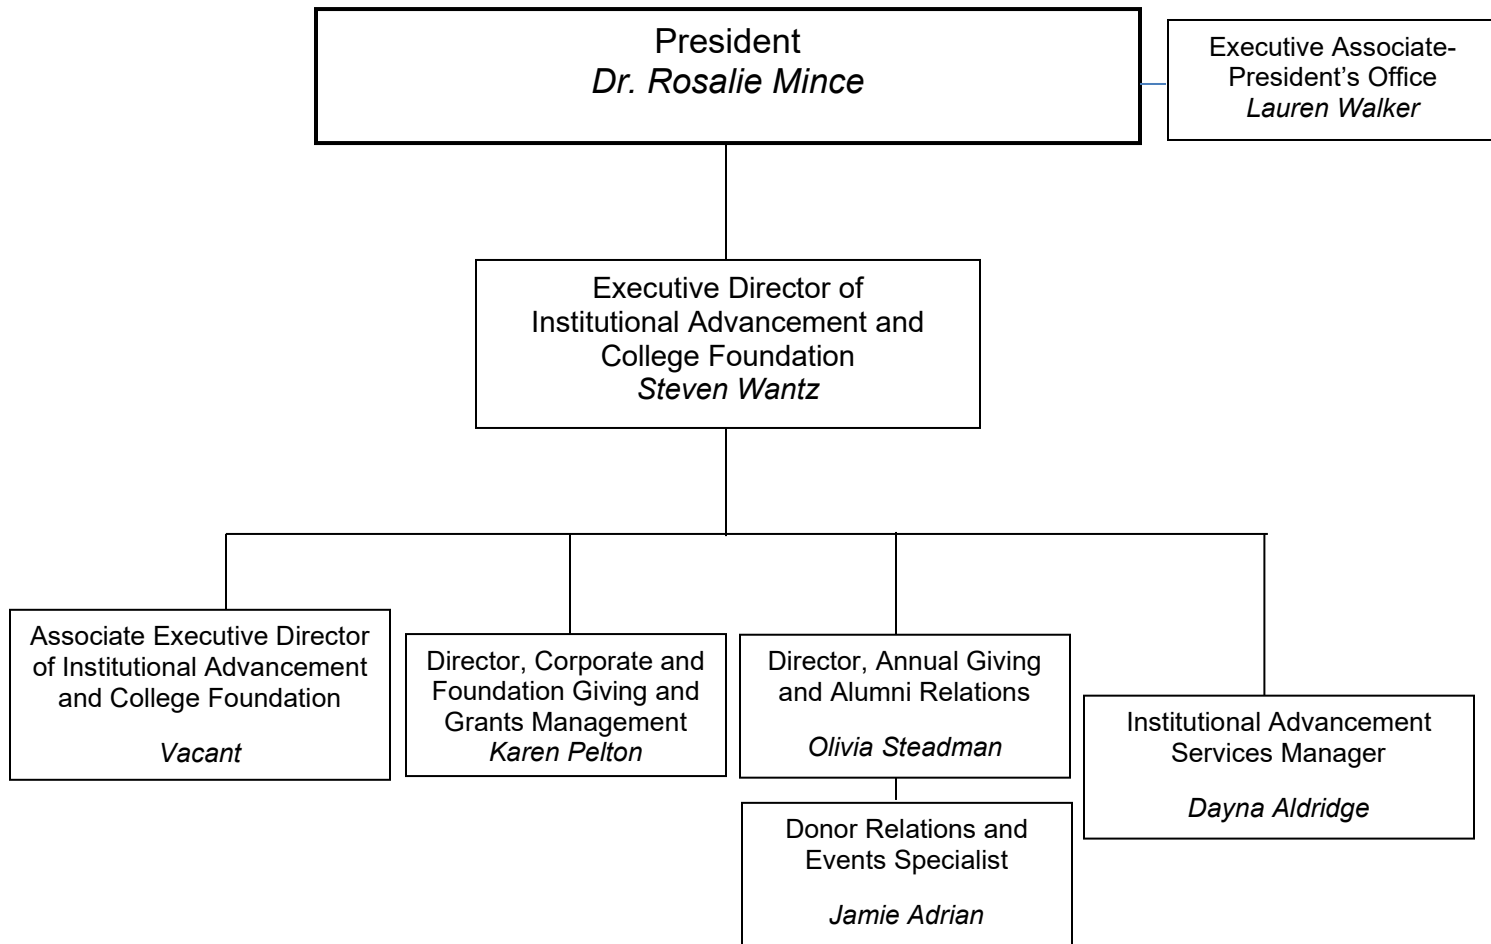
President
Dr. Rosalie Mince

Executive Associate-President's Office
Lauren Walker

Executive Director of Institutional Advancement and College Foundation
Steven Wantz

Associate Executive Director of Institutional Advancement and College Foundation

Vacant

Director, Corporate and Foundation Giving and Grants Management
Karen Pelton

Director, Annual Giving and Alumni Relations

Olivia Steadman

Institutional Advancement Services Manager

Dayna Aldridge

Donor Relations and Events Specialist

Jamie Adrian